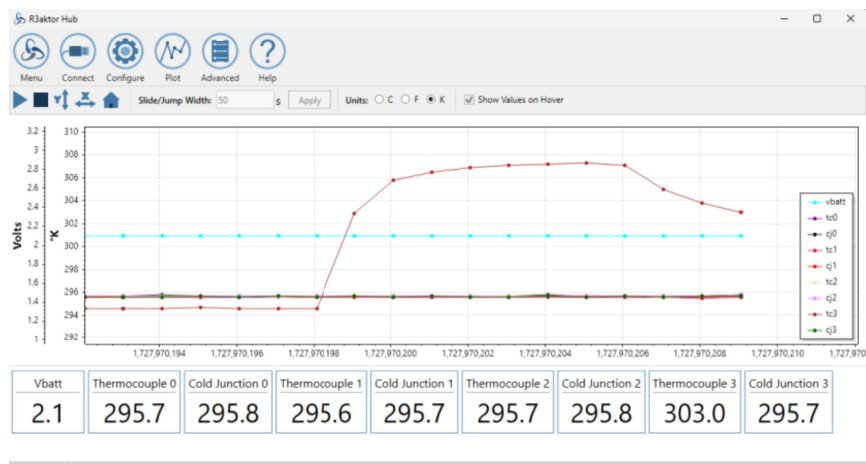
R3aktor Hub

Menu Connect Configure Plot Advanced Help

Slide/Jump Width: 50 s Apply Units: C F K Show Values on Hover

3.2 3 2.8 2.6 2.4 2.2 2 1.8 1.6 1.4 1.2 1

Volts

310 308 306 304 302 300 298 296 294 292

°K

1,727,970,194 1,727,970,196 1,727,970,198 1,727,970,200 1,727,970,202 1,727,970,204 1,727,970,206 1,727,970,208 1,727,970,210 1,727,970

vbatt
tc0
cj0
tc1
cj1
tc2
cj2
tc3
cj3

| Vbatt | Thermocouple 0 | Cold Junction 0 | Thermocouple 1 | Cold Junction 1 | Thermocouple 2 | Cold Junction 2 | Thermocouple 3 | Cold Junction 3 |
|---|---|---|---|---|---|---|---|---|
| 2.1 | 295.7 | 295.8 | 295.6 | 295.7 | 295.7 | 295.8 | 303.0 | 295.7 |